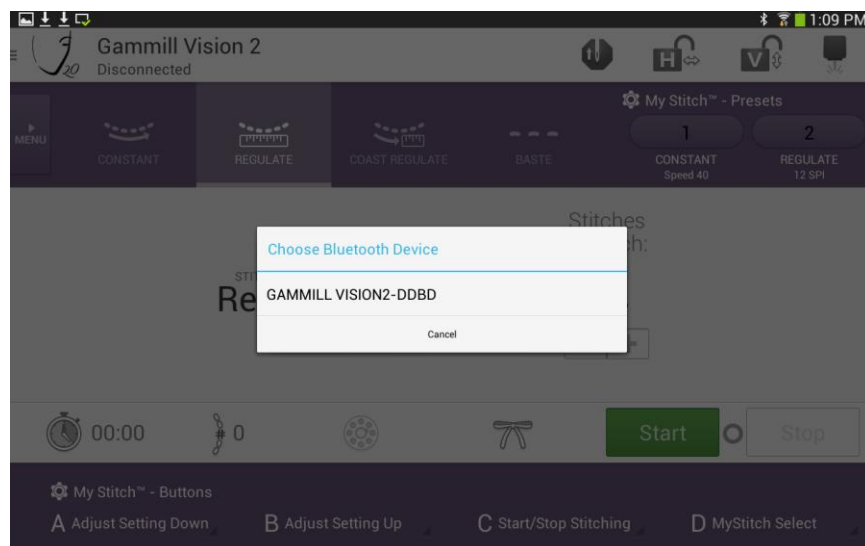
1:09 PM

Gammill Vision 2
Disconnected

MENU
CONSTANT
REGULATE
COAST REGULATE
BASTE

My Stitch™ - Presets
1
CONSTANT
Speed 40
2
REGULATE
12 SPI

Stitches
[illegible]h:

Re

Choose Bluetooth Device
GAMMILL VISION2-DDBD
Cancel

00:00
0
Start
Stop

My Stitch™ - Buttons
A Adjust Setting Down
B Adjust Setting Up
C Start/Stop Stitching
D MyStitch Select